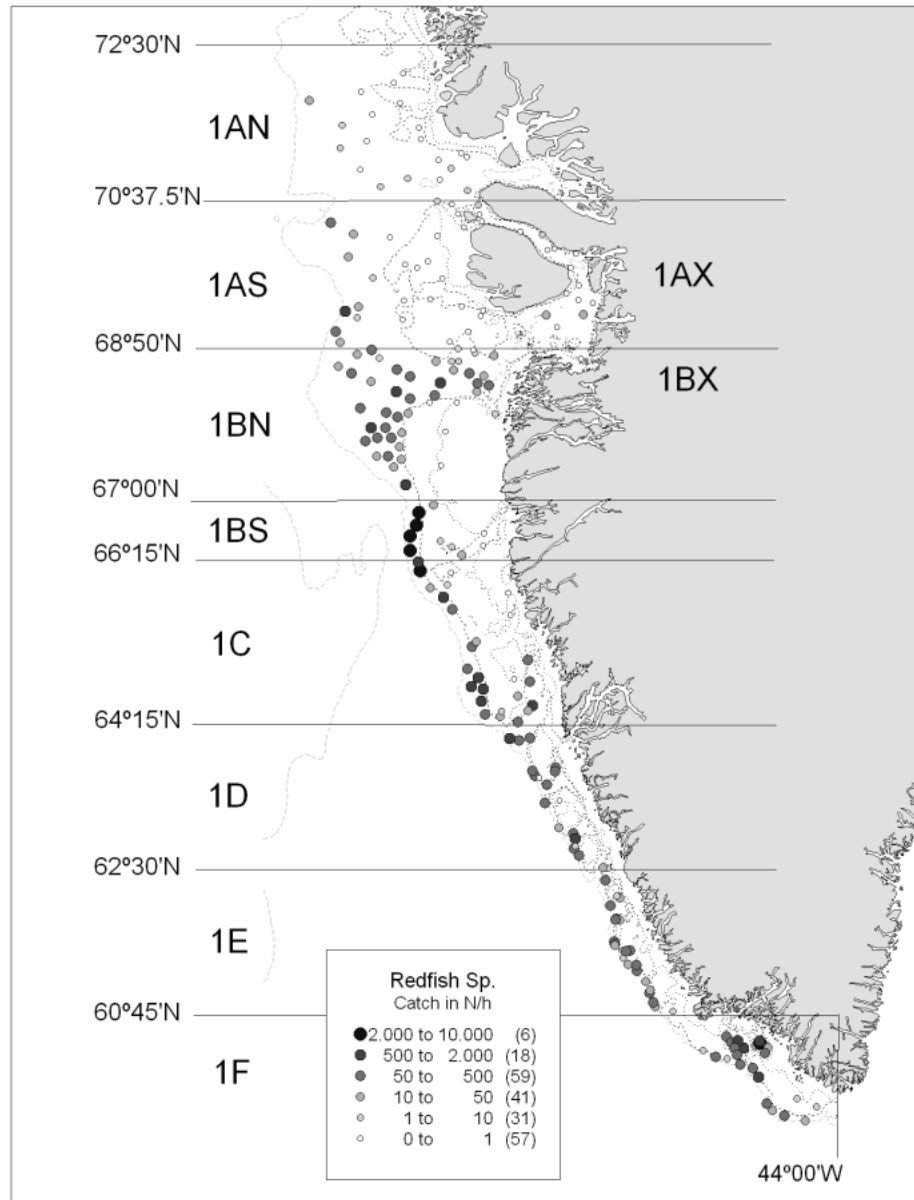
72º30'N

1AN

70º37.5'N

1AS

1AX

68º50'N

1BX

1BN

67º00'N

1BS

66º15'N

1C

64º15'N

1D

62º30'N

1E

60º45'N

1F

Redfish Sp.
Catch in N/h

| | | |
|---|---|---|
| 2.000 to | 10.000 | (6) |
| 500 to | 2.000 | (18) |
| 50 to | 500 | (59) |
| 10 to | 50 | (41) |
| 1 to | 10 | (31) |
| 0 to | 1 | (57) |

44º00'W